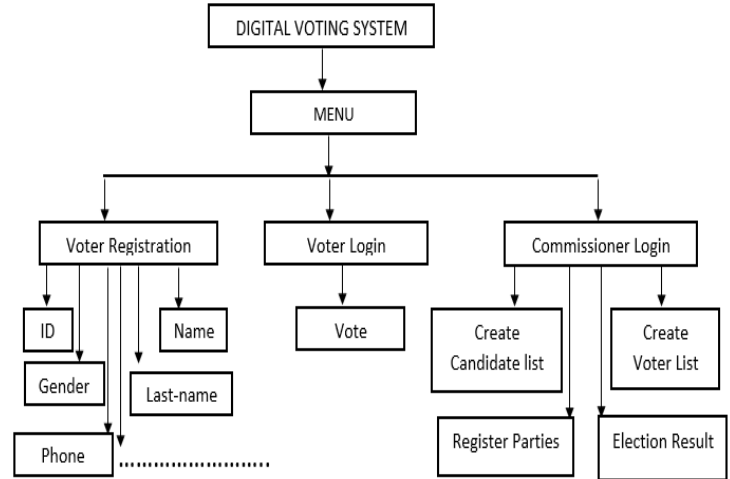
DIGITAL VOTING SYSTEM

MENU

Voter Registration

Voter Login

Commissioner Login

ID

Gender

Name

Last-name

Phone ......................

Vote

Create Candidate list

Create Voter List

Register Parties

Election Result